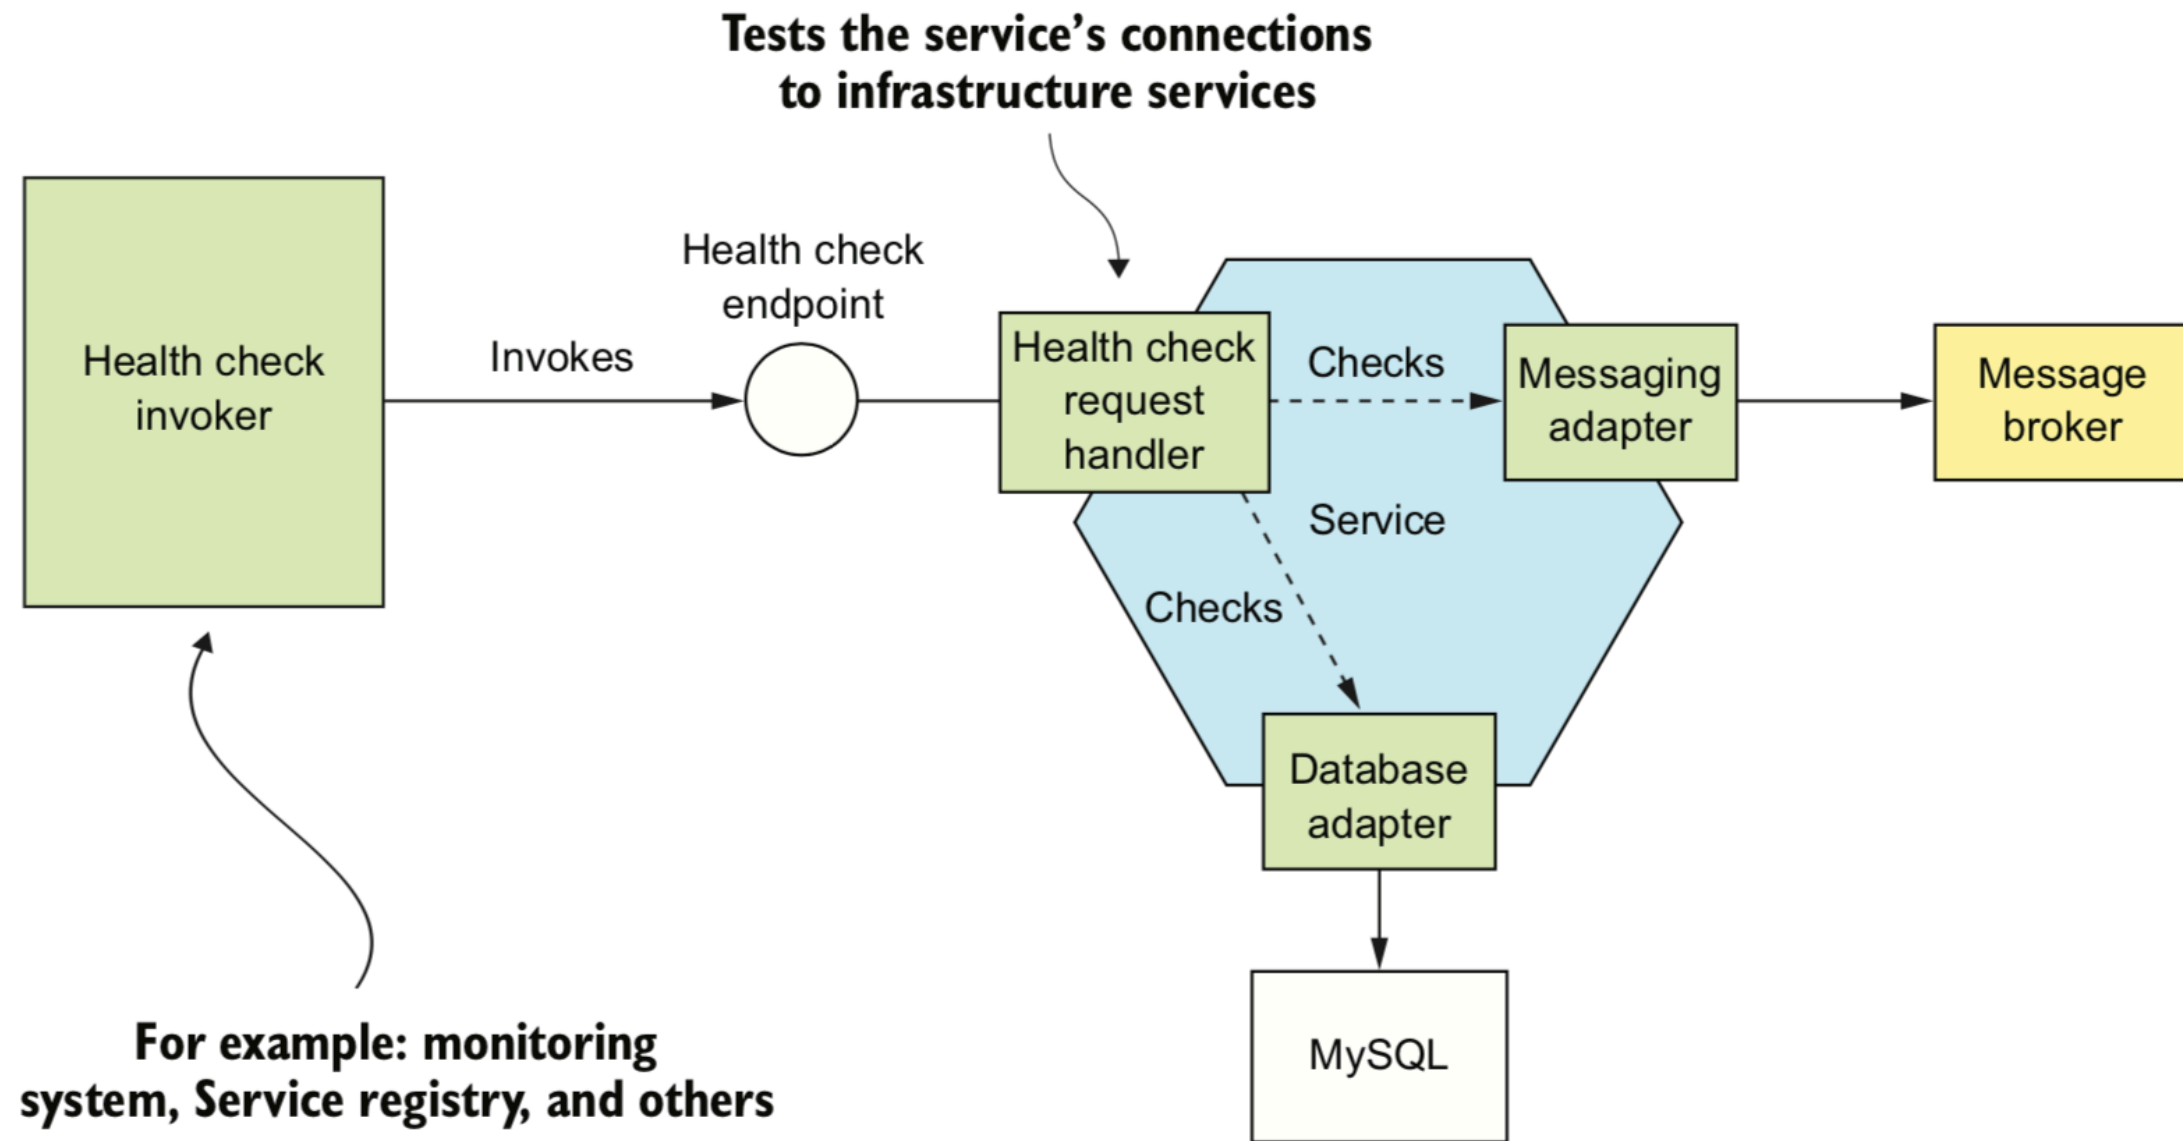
Tests the service's connections to infrastructure services

Health check invoker

Invokes

Health check endpoint

Health check request handler

Checks

Messaging adapter

Message broker

Service

Checks

Database adapter

MySQL

For example: monitoring system, Service registry, and others